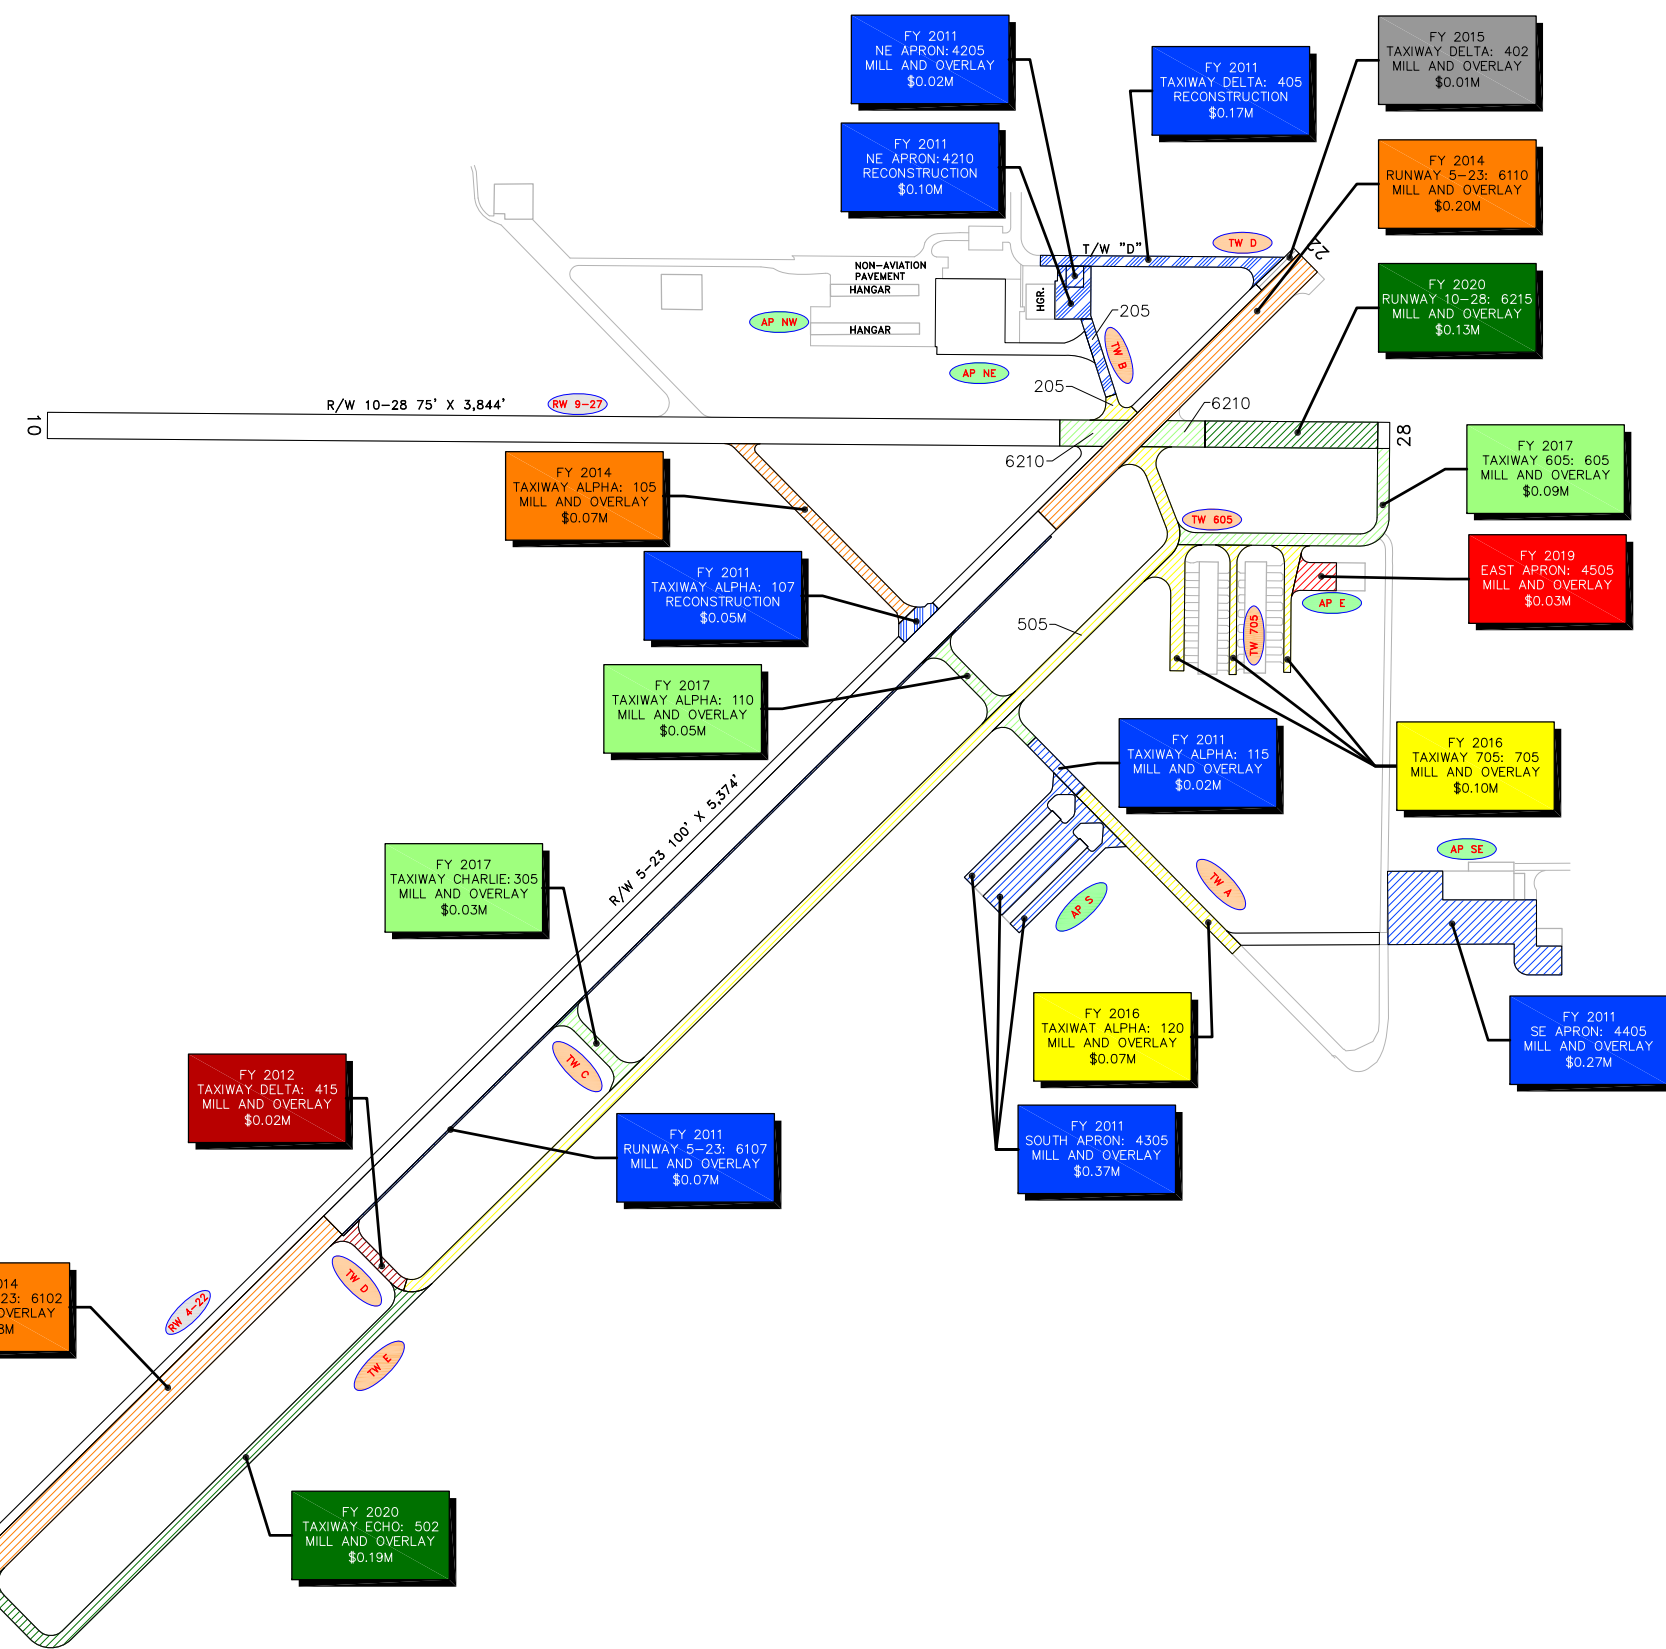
FY 2011
NE APRON: 4205
MILL AND OVERLAY
$0.02M

FY 2011
TAXIWAY DELTA: 405
RECONSTRUCTION
$0.17M

FY 2015
TAXIWAY DELTA: 402
MILL AND OVERLAY
$0.01M

FY 2011
NE APRON: 4210
RECONSTRUCTION
$0.10M

FY 2014
RUNWAY 5-23: 6110
MILL AND OVERLAY
$0.20M

FY 2020
RUNWAY 10-28: 6215
MILL AND OVERLAY
$0.13M

T/W "D"

TW D

22

NON-AVIATION PAVEMENT
HANGAR
HANGAR
HGR.

AP NW

AP NE

205
205

TW B

R/W 10-28 75' X 3,844'

RW 9-27

10

6210
6210

28

FY 2017
TAXIWAY 605: 605
MILL AND OVERLAY
$0.09M

FY 2014
TAXIWAY ALPHA: 105
MILL AND OVERLAY
$0.07M

TW 605

FY 2019
EAST APRON: 4505
MILL AND OVERLAY
$0.03M

AP E

FY 2011
TAXIWAY ALPHA: 107
RECONSTRUCTION
$0.05M

505

TW 705

FY 2017
TAXIWAY ALPHA: 110
MILL AND OVERLAY
$0.05M

FY 2011
TAXIWAY ALPHA: 115
MILL AND OVERLAY
$0.02M

FY 2016
TAXIWAY 705: 705
MILL AND OVERLAY
$0.10M

R/W 5-23 100' X 5,374'

AP SE

FY 2017
TAXIWAY CHARLIE: 305
MILL AND OVERLAY
$0.03M

AP S

TW A

FY 2016
TAXIWAY ALPHA: 120
MILL AND OVERLAY
$0.07M

FY 2011
SE APRON: 4405
MILL AND OVERLAY
$0.27M

TW C

FY 2012
TAXIWAY DELTA: 415
MILL AND OVERLAY
$0.02M

FY 2011
RUNWAY 5-23: 6107
MILL AND OVERLAY
$0.07M

FY 2011
SOUTH APRON: 4305
MILL AND OVERLAY
$0.37M

TW D

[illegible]014
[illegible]23: 6102
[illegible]OVERLAY
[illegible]3M

RW 4-22

TW E

FY 2020
TAXIWAY ECHO: 502
MILL AND OVERLAY
$0.19M